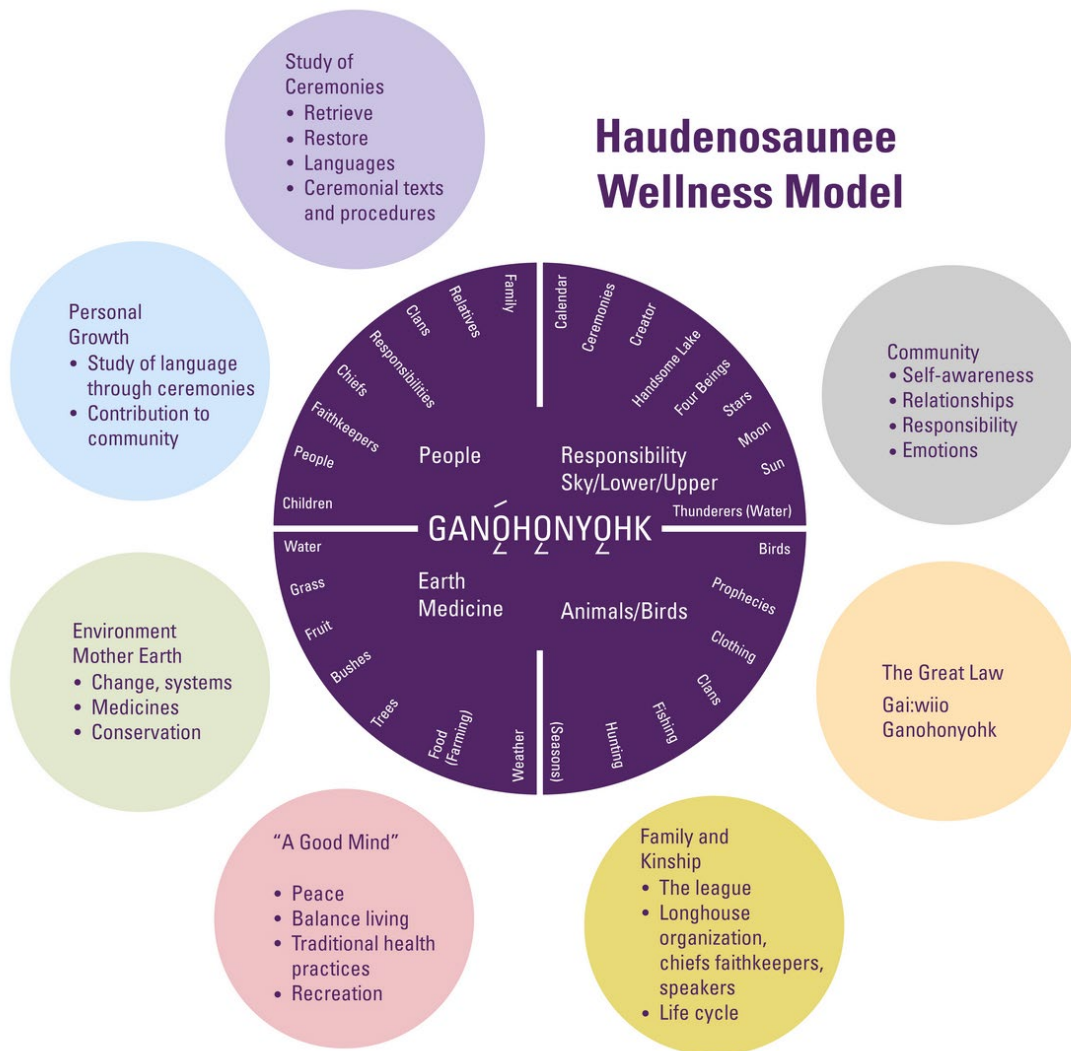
Haudenosaunee Wellness Model

Study of Ceremonies
• Retrieve
• Restore
• Languages
• Ceremonial texts and procedures

Personal Growth
• Study of language through ceremonies
• Contribution to community

Community
• Self-awareness
• Relationships
• Responsibility
• Emotions

Family Relatives Clans Responsibilities Chiefs Faithkeepers People Children

People

Calendar Ceremonies Creator Handsome Lake Four Beings Stars Moon Sun Thunderers (Water)

Responsibility Sky/Lower/Upper

GANǪ́HONYǪHK

Water Grass Fruit Bushes Trees Food (Farming) Weather

Earth Medicine

Birds Prophecies Clothing Clans Fishing Hunting (Seasons)

Animals/Birds

Environment Mother Earth
• Change, systems
• Medicines
• Conservation

The Great Law
Gai:wiio Ganohonyohk

"A Good Mind"
• Peace
• Balance living
• Traditional health practices
• Recreation

Family and Kinship
• The league
• Longhouse organization, chiefs faithkeepers, speakers
• Life cycle